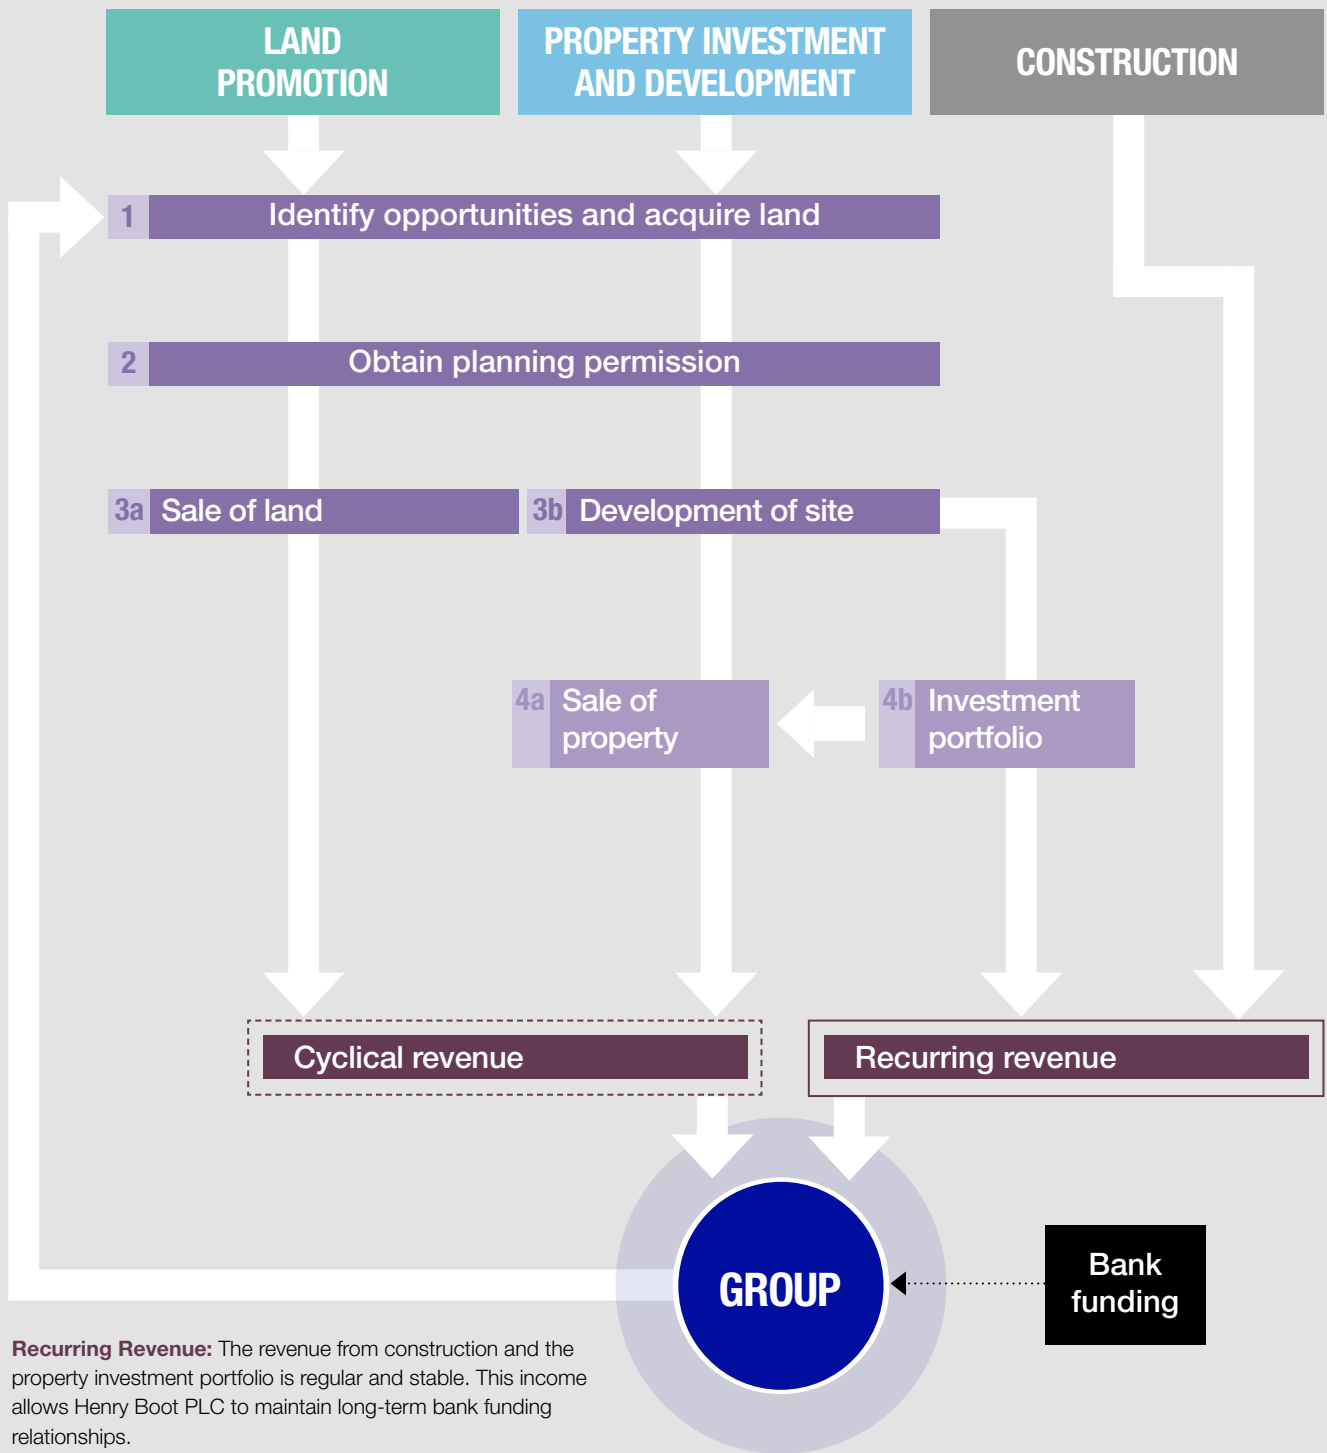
LAND PROMOTION

PROPERTY INVESTMENT AND DEVELOPMENT

CONSTRUCTION

1 Identify opportunities and acquire land

2 Obtain planning permission

3a Sale of land

3b Development of site

4a Sale of property

4b Investment portfolio

Cyclical revenue

Recurring revenue

GROUP

Bank funding

**Recurring Revenue:** The revenue from construction and the property investment portfolio is regular and stable. This income allows Henry Boot PLC to maintain long-term bank funding relationships.